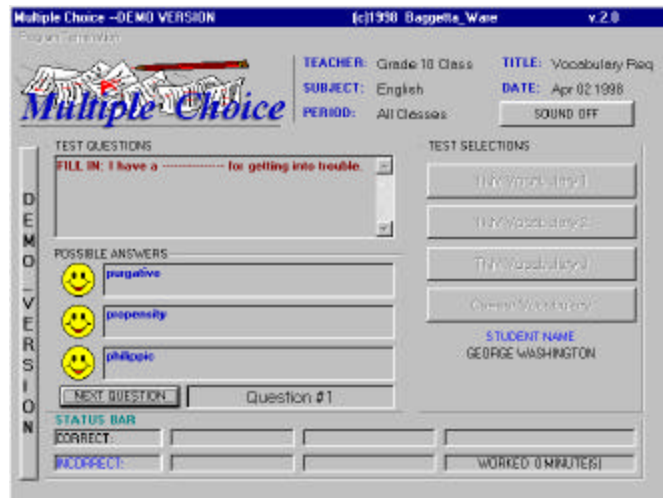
Multiple Choice --DEMO VERSION (c)1998 Baggette_Ware v.2.0

Program Termination

Multiple Choice

TEACHER: Grade 10 Class
SUBJECT: English
PERIOD: All Classes

TITLE: Vocabulary Req
DATE: Apr 02 1998

SOUND OFF

DEMO VERSION

TEST QUESTIONS
FILL IN: I have a ---------------- for getting into trouble.

POSSIBLE ANSWERS
purgative
propensity
philippic

NEXT QUESTION
Question #1

TEST SELECTIONS
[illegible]
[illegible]
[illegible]
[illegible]

STUDENT NAME
GEORGE WASHINGTON

STATUS BAR
CORRECT:
INCORRECT:
WORKED 0 MINUTE(S)